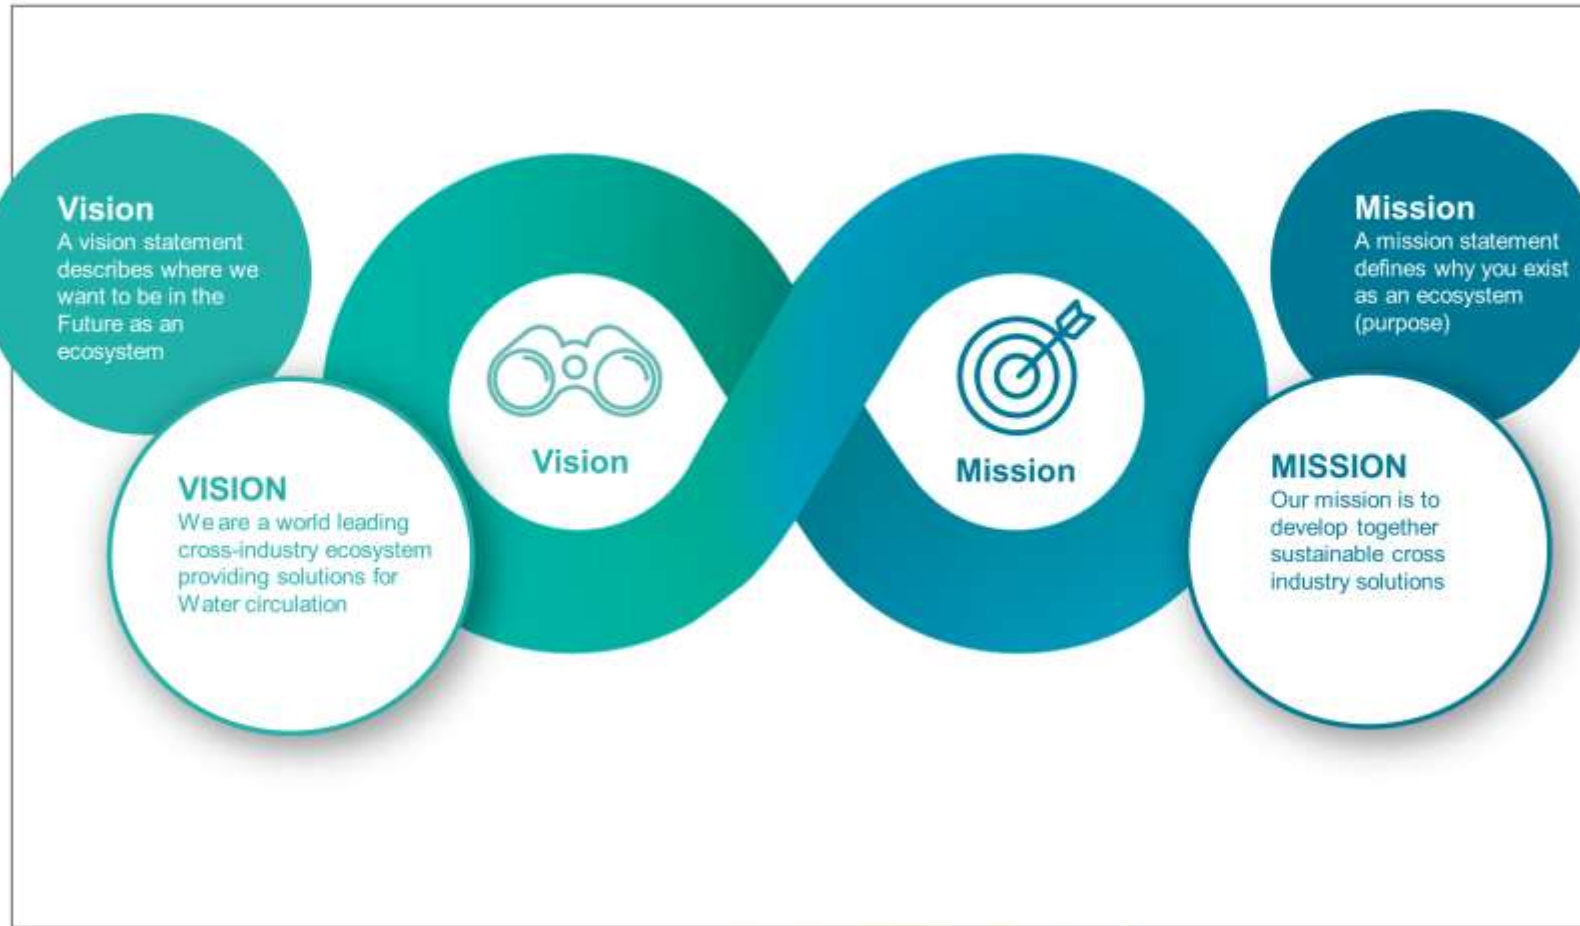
Vision
A vision statement describes where we want to be in the Future as an ecosystem

VISION
We are a world leading cross-industry ecosystem providing solutions for Water circulation

Vision

Mission

Mission
A mission statement defines why you exist as an ecosystem (purpose)

MISSION
Our mission is to develop together sustainable cross industry solutions